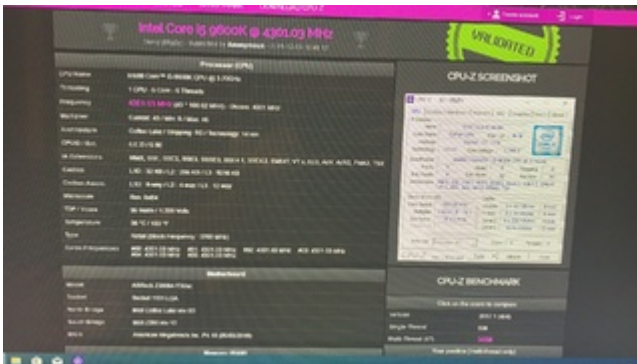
Intel Core i5 9600K @ 4301.03 MHz

VALIDATED

Processor (CPU)

CPU-Z SCREENSHOT

Motherboard

CPU-Z BENCHMARK

Click on the score to compare

Version

Single Thread

Multi Thread

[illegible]

Create account

Login